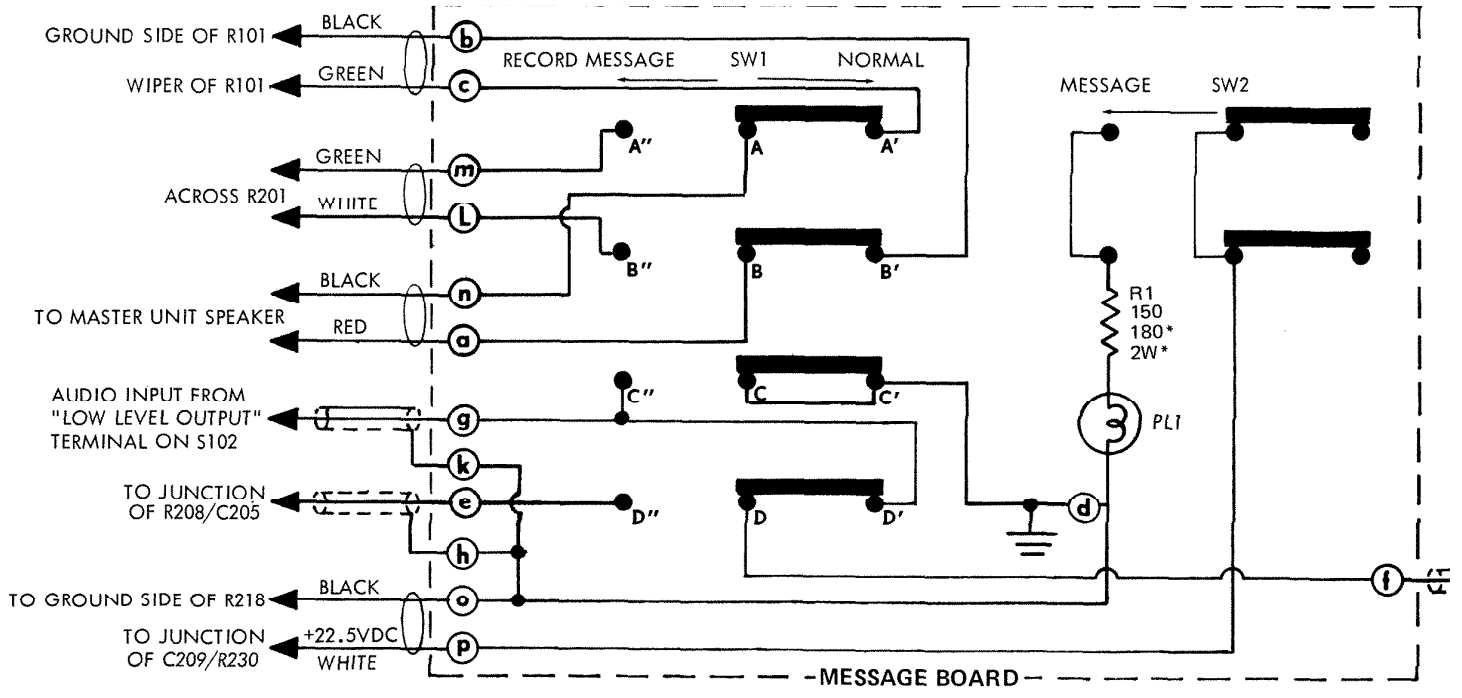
GROUND SIDE OF R101
BLACK
b
WIPER OF R101
GREEN
c
RECORD MESSAGE
SW1
NORMAL
MESSAGE
SW2
GREEN
m
A''
A
A'
ACROSS R201
WHITE
L
B''
BLACK
n
B
B'
TO MASTER UNIT SPEAKER
RED
a
R1
150
180*
2W*
AUDIO INPUT FROM "LOW LEVEL OUTPUT" TERMINAL ON S102
C''
C
C'
g
PL1
k
TO JUNCTION OF R208/C205
e
D''
D
D'
d
h
TO GROUND SIDE OF R218
BLACK
o
f
TO JUNCTION OF C209/R230
+22.5VDC
WHITE
p
-MESSAGE BOARD-